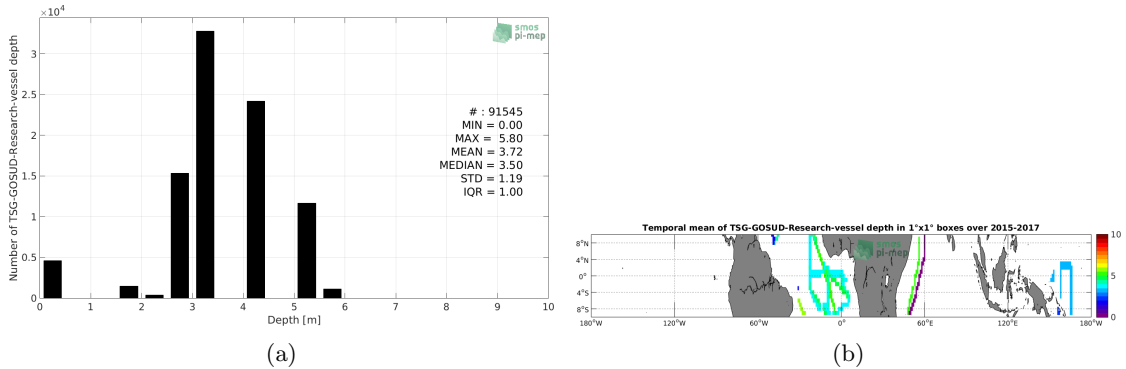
$\times10^4$

smos pi-mep

Number of TSG-GOSUD-Research-vessel depth

3
2.5
2
1.5
1
0.5
0

# : 91545
MIN = 0.00
MAX = 5.80
MEAN = 3.72
MEDIAN = 3.50
STD = 1.19
IQR = 1.00

0 1 2 3 4 5 6 7 8 9 10
Depth [m]

(a)

Temporal mean of TSG-GOSUD-Research-vessel depth in 1°x1° boxes over 2015-2017

smos pi-mep

8°N
4°N
0°
4°S
8°S

180°W 120°W 60°W 0° 60°E 120°E 180°W

10
5
0

(b)